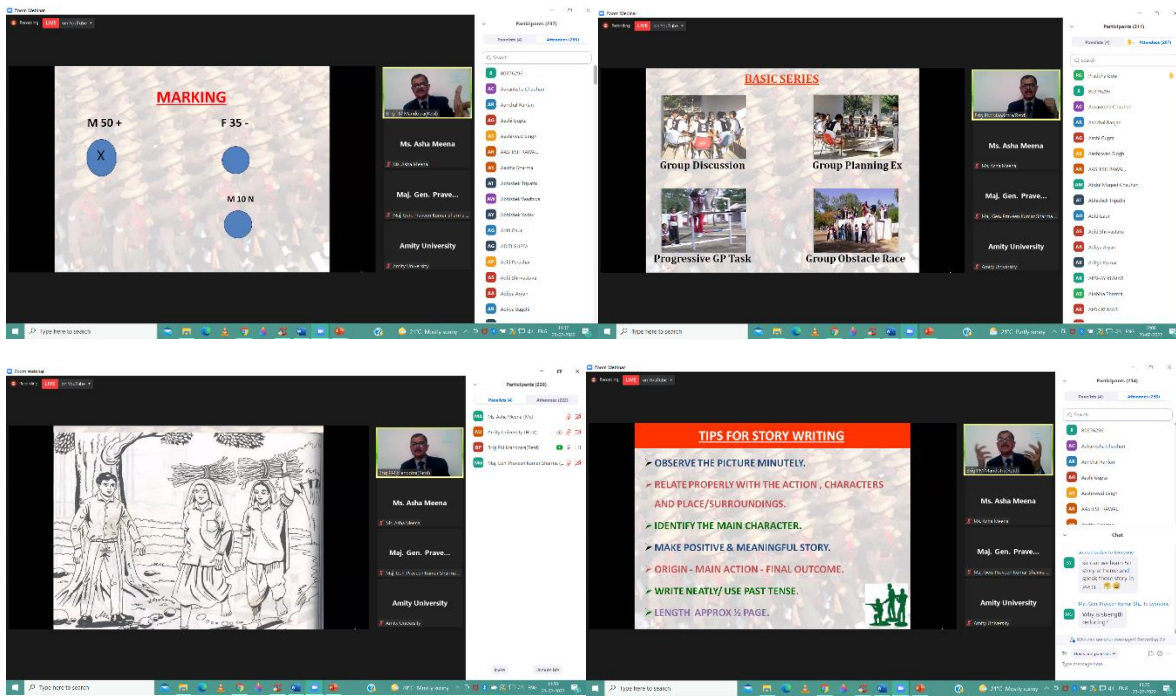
Zoom Webinar
Recording LIVE on YouTube

MARKING

M 50 +

X

F 35 -

M 10 N

Participants (217)
Panelists (4) Attendees (213)

Ms. Asha Meena
Maj. Gen. Prave...
Amity University

Type here to search
21°C Mostly sunny

Zoom Webinar
Recording LIVE on YouTube

BASIC SERIES

Group Discussion
Group Planning Ex
Progressive GP Task
Group Obstacle Race

Participants (211)
Panelists (4) Attendees (207)
Search

Ms. Asha Meena
Maj. Gen. Prave...
Amity University

Type here to search
25°C Partly sunny

Zoom Webinar
Recording LIVE on YouTube

Participants (220)
Panelists (4) Attendees (222)

Ms. Asha Meena
Maj. Gen. Prave...
Amity University

Type here to search
19°C Mostly sunny

Zoom Webinar
Recording LIVE on YouTube

TIPS FOR STORY WRITING

➤ OBSERVE THE PICTURE MINUTELY.
➤ RELATE PROPERLY WITH THE ACTION , CHARACTERS AND PLACE/SURROUNDINGS.
➤ IDENTIFY THE MAIN CHARACTER.
➤ MAKE POSITIVE & MEANINGFUL STORY.
➤ ORIGIN - MAIN ACTION - FINAL OUTCOME.
➤ WRITE NEATLY/ USE PAST TENSE.
➤ LENGTH APPROX ½ PAGE.

Participants (214)
Panelists (4) Attendees (210)
Search

Ms. Asha Meena
Maj. Gen. Prave...
Amity University

Chat
Why is strength reducing?
Type message here...

Type here to search
21°C Mostly sunny